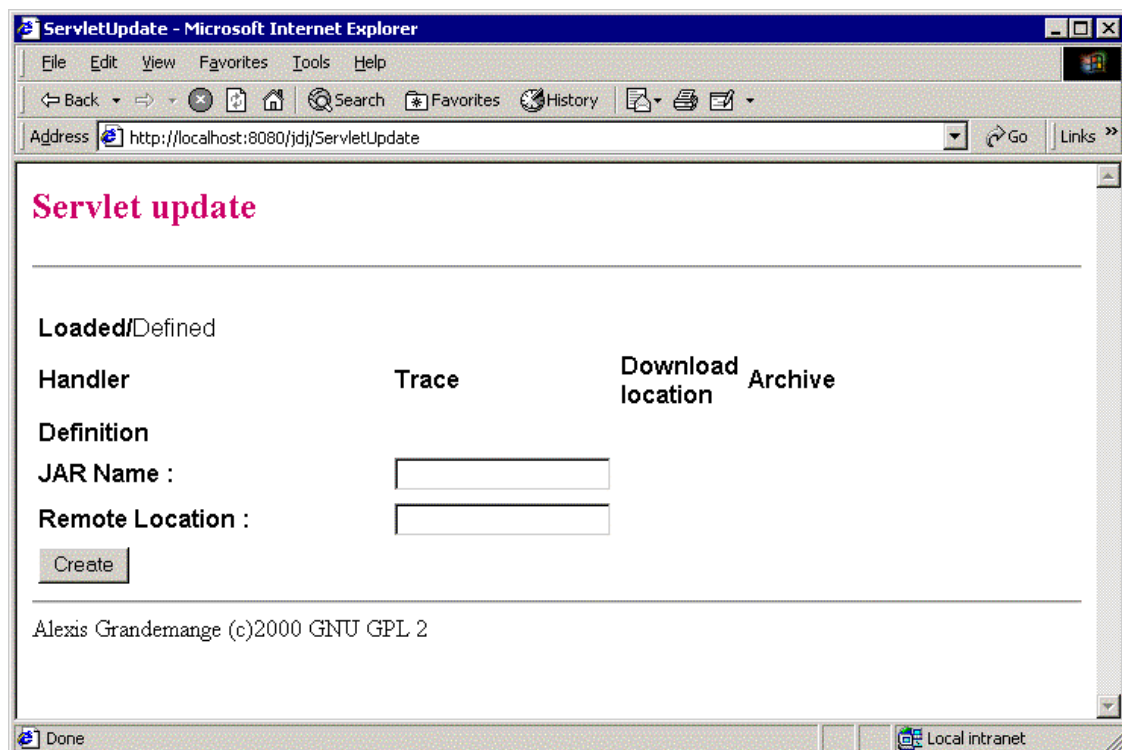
ServletUpdate - Microsoft Internet Explorer

File Edit View Favorites Tools Help

Back Search Favorites History

Address http://localhost:8080/jdj/ServletUpdate Go Links »

Servlet update

Loaded/Defined

| Handler | Trace | Download location | Archive |
|---|---|---|---|

Definition

JAR Name :

Remote Location :

Create

Alexis Grandemange (c)2000 GNU GPL 2

Done

Local intranet